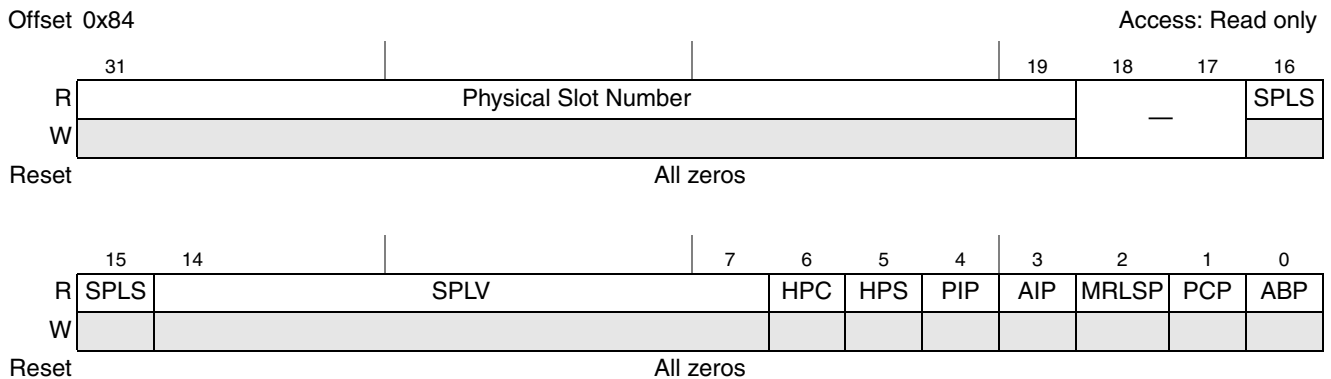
Offset 0x84

Access: Read only

| | 31 | | | 19 | 18 | 17 | 16 |
|---|---|---|---|---|---|---|---|
| R | Physical Slot Number | | | | — | | SPLS |
| W | | | | | | | |
| Reset | All zeros | | | | | | |

| | 15 | 14 | 7 | 6 | 5 | 4 | 3 | 2 | 1 | 0 |
|---|---|---|---|---|---|---|---|---|---|---|
| R | SPLS | SPLV | | HPC | HPS | PIP | AIP | MRLSP | PCP | ABP |
| W | | | | | | | | | | |
| Reset | All zeros | | | | | | | | | |